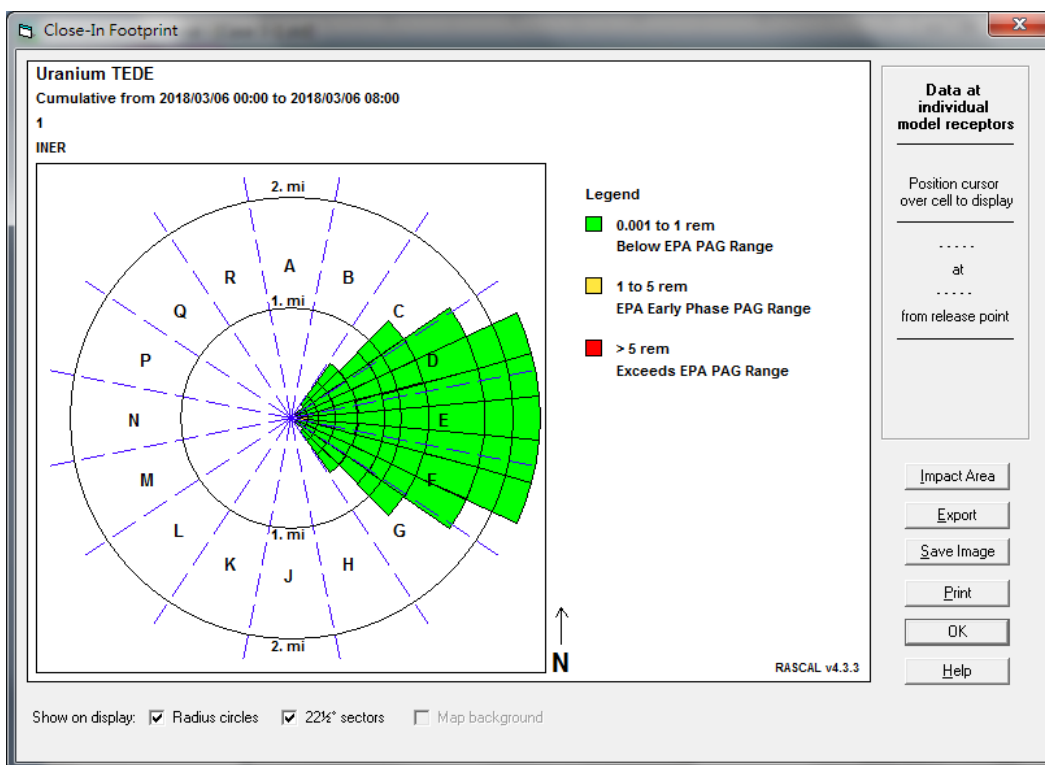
Close-In Footprint

X

Uranium TEDE
Cumulative from 2018/03/06 00:00 to 2018/03/06 08:00
1
INER

2. mi
A
B
R
1. mi
C
Q
D
P
N
E
M
F
L
G
1. mi
K
J
H
2. mi

N

Legend
0.001 to 1 rem
Below EPA PAG Range
1 to 5 rem
EPA Early Phase PAG Range
> 5 rem
Exceeds EPA PAG Range

RASCAL v4.3.3

Data at individual model receptors

Position cursor over cell to display

- - - - -
at
- - - - -
from release point

Impact Area
Export
Save Image
Print
OK
Help

Show on display: Radius circles 22½° sectors Map background